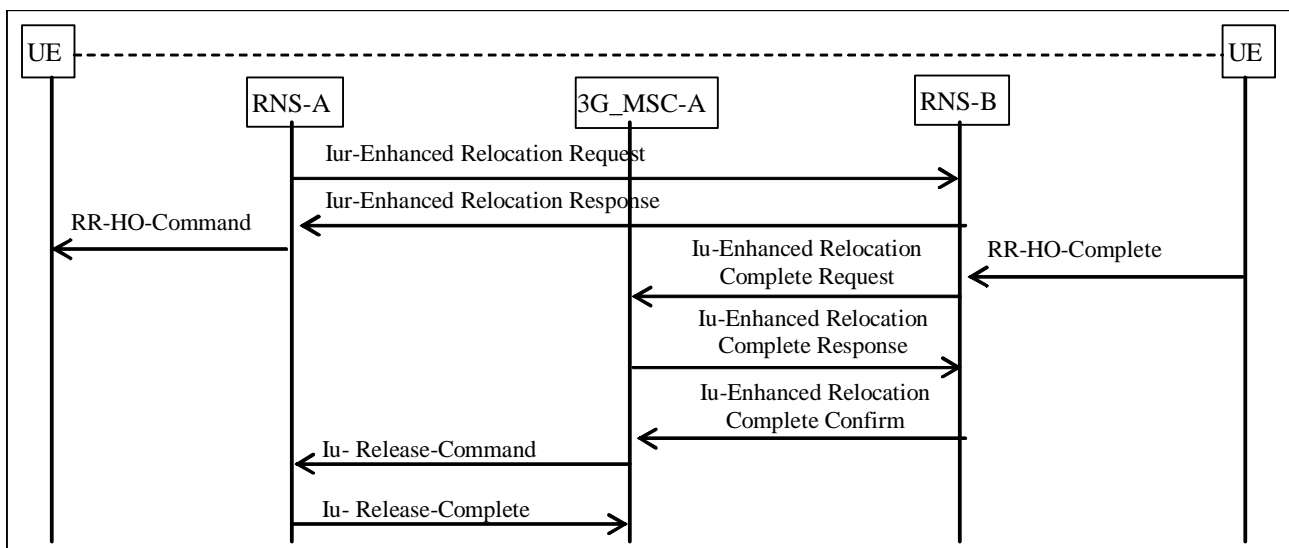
UE

UE

RNS-A

3G_MSC-A

RNS-B

Iur-Enhanced Relocation Request

Iur-Enhanced Relocation Response

RR-HO-Command

Iu-Enhanced Relocation Complete Request

RR-HO-Complete

Iu-Enhanced Relocation Complete Response

Iu-Enhanced Relocation Complete Confirm

Iu- Release-Command

Iu- Release-Complete